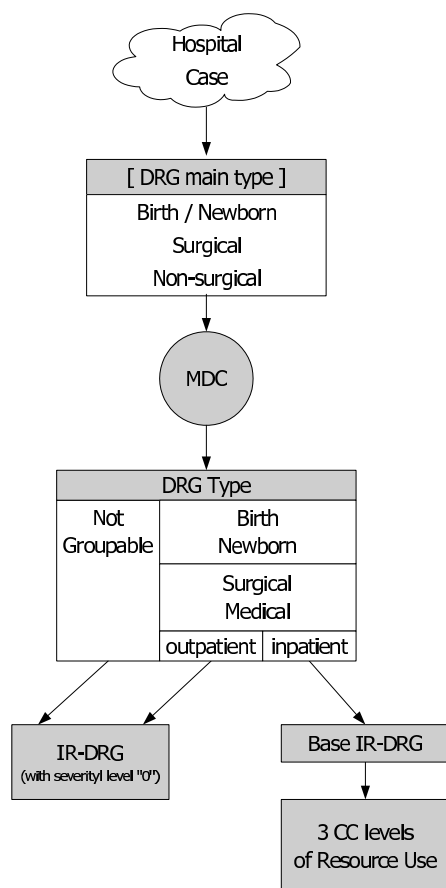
Hospital Case

[ DRG main type ]

Birth / Newborn
Surgical
Non-surgical

MDC

DRG Type

Not Groupable

Birth Newborn

Surgical Medical

outpatient

inpatient

IR-DRG
(with severityl level "0")

Base IR-DRG

3 CC levels of Resource Use